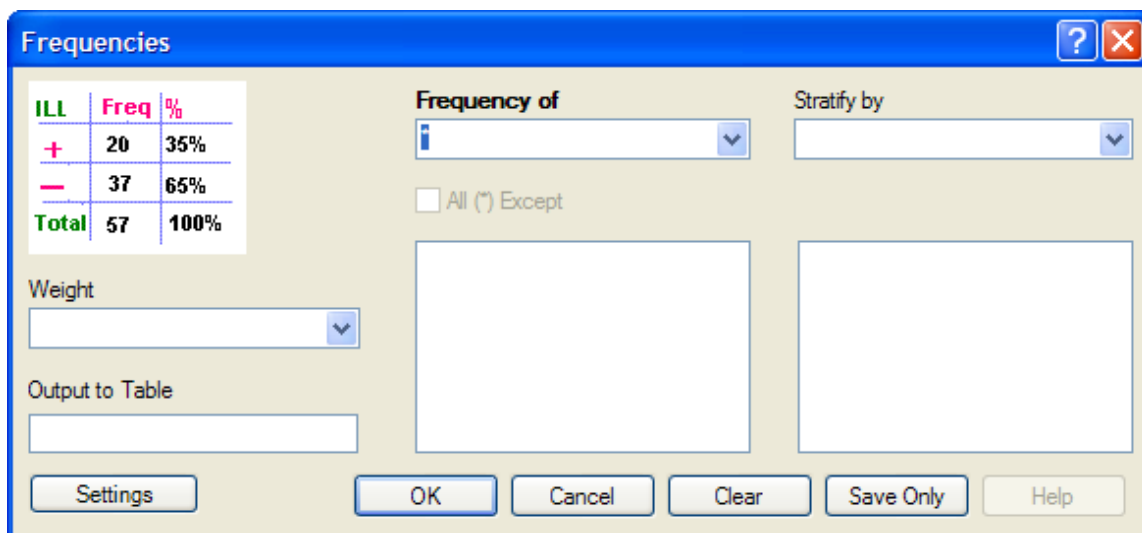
Frequencies

| ILL | Freq | % |
|---|---|---|
| + | 20 | 35% |
| — | 37 | 65% |
| Total | 57 | 100% |

Weight

Output to Table

Frequency of

i

All (*) Except

Stratify by

Settings OK Cancel Clear Save Only Help